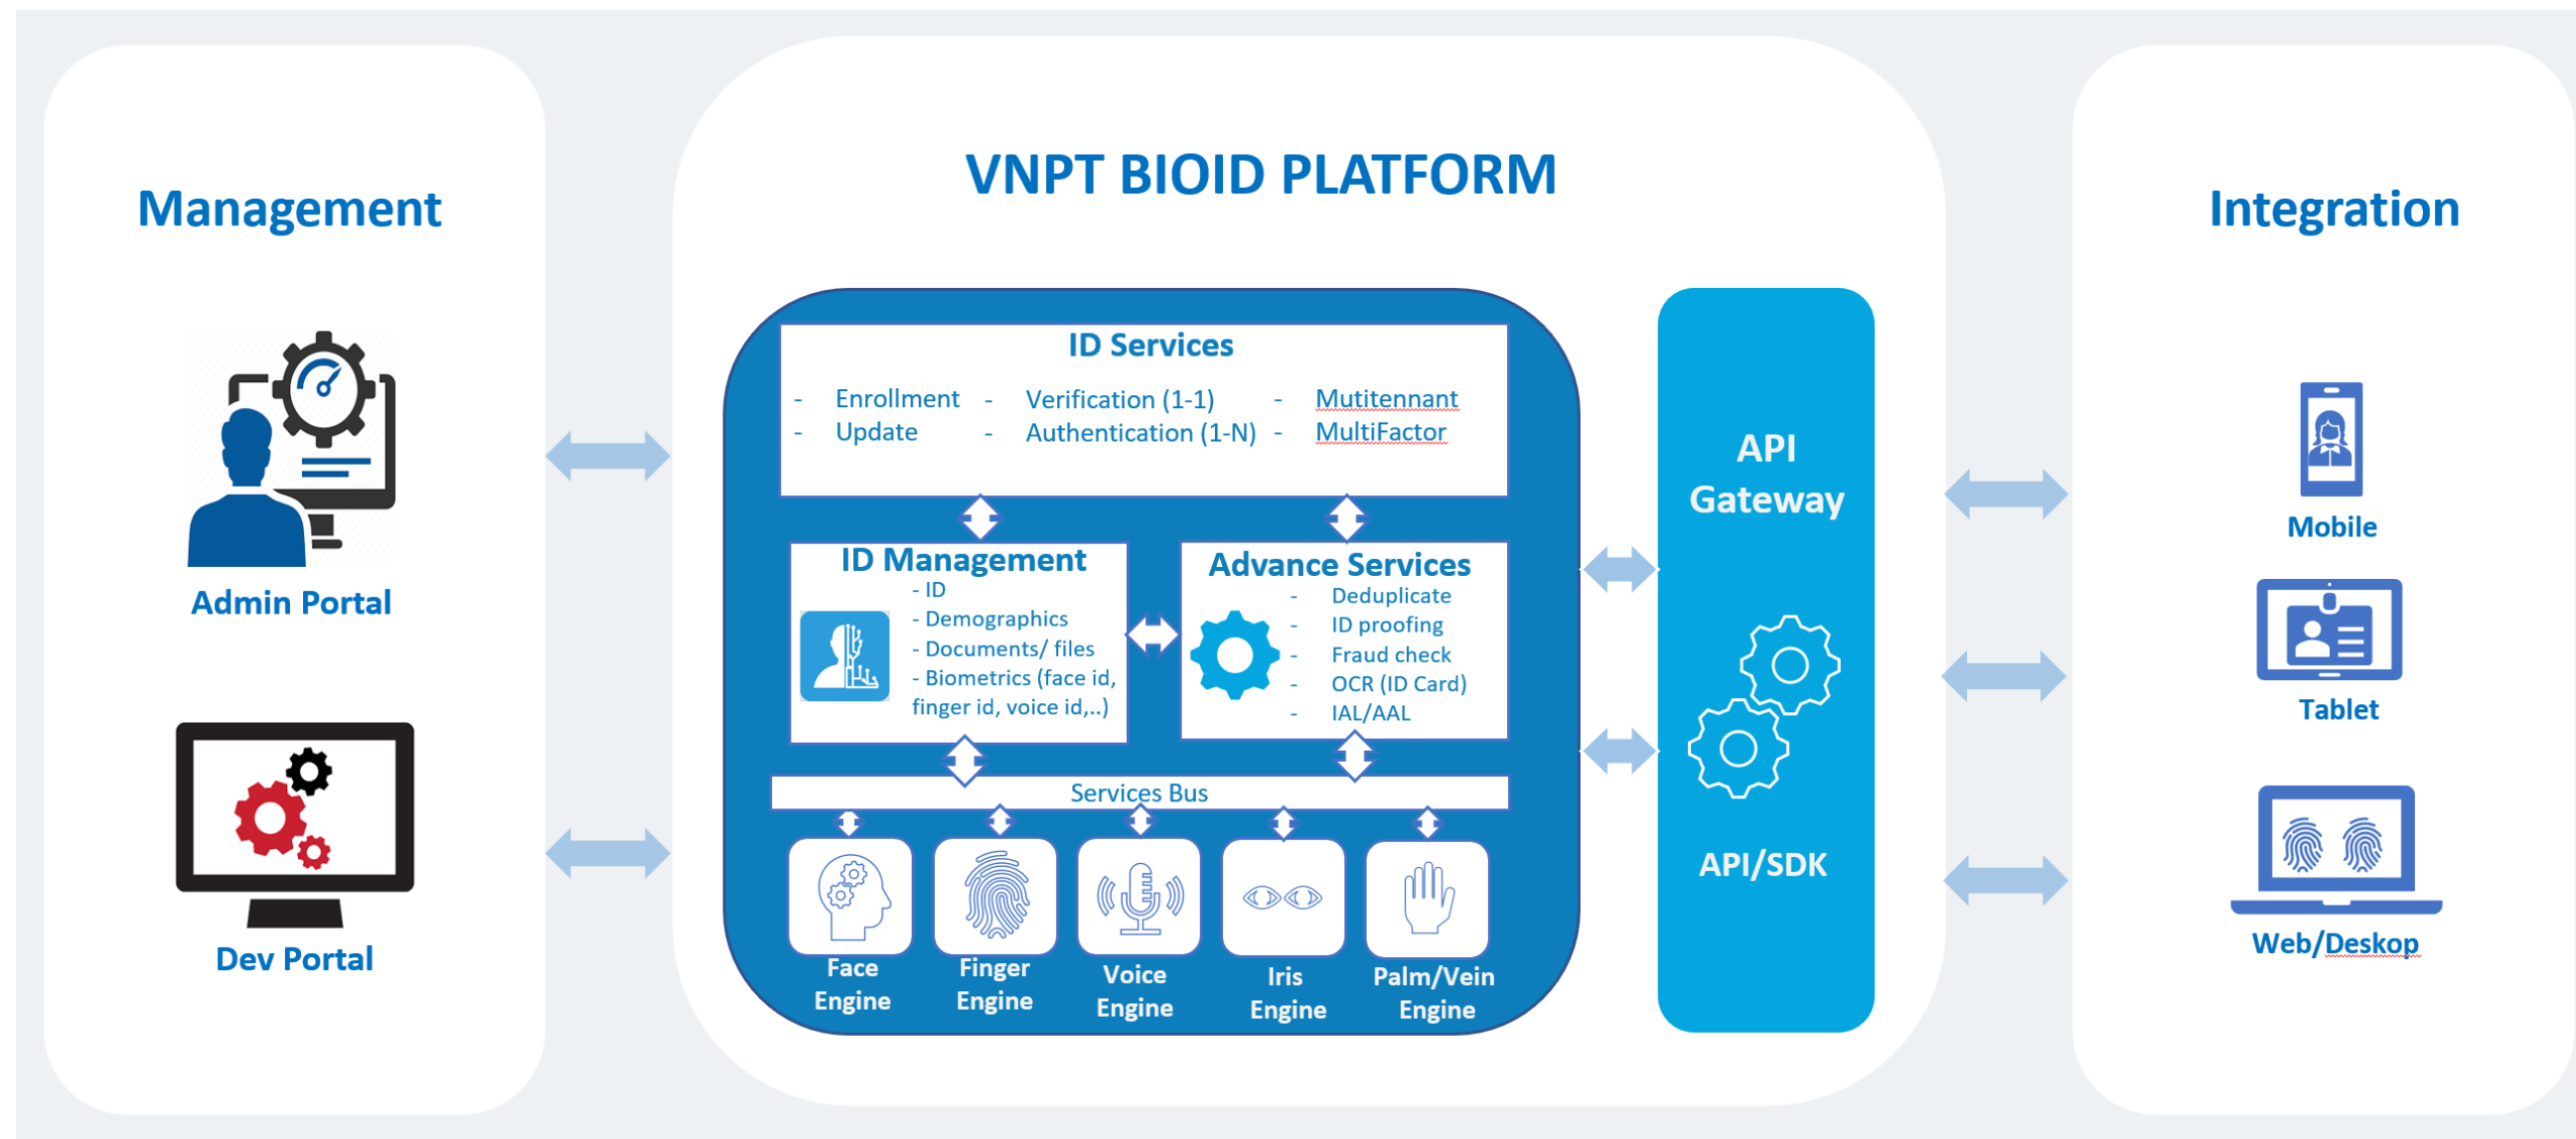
Management

Admin Portal

Dev Portal

VNPT BIOID PLATFORM

ID Services

- Enrollment
- Update
- Verification (1-1)
- Authentication (1-N)
- Mutitennant
- MultiFactor

ID Management
- ID
- Demographics
- Documents/ files
- Biometrics (face id, finger id, voice id,..)

Advance Services
- Deduplicate
- ID proofing
- Fraud check
- OCR (ID Card)
- IAL/AAL

Services Bus

Face Engine

Finger Engine

Voice Engine

Iris Engine

Palm/Vein Engine

API Gateway

API/SDK

Integration

Mobile

Tablet

Web/Deskop